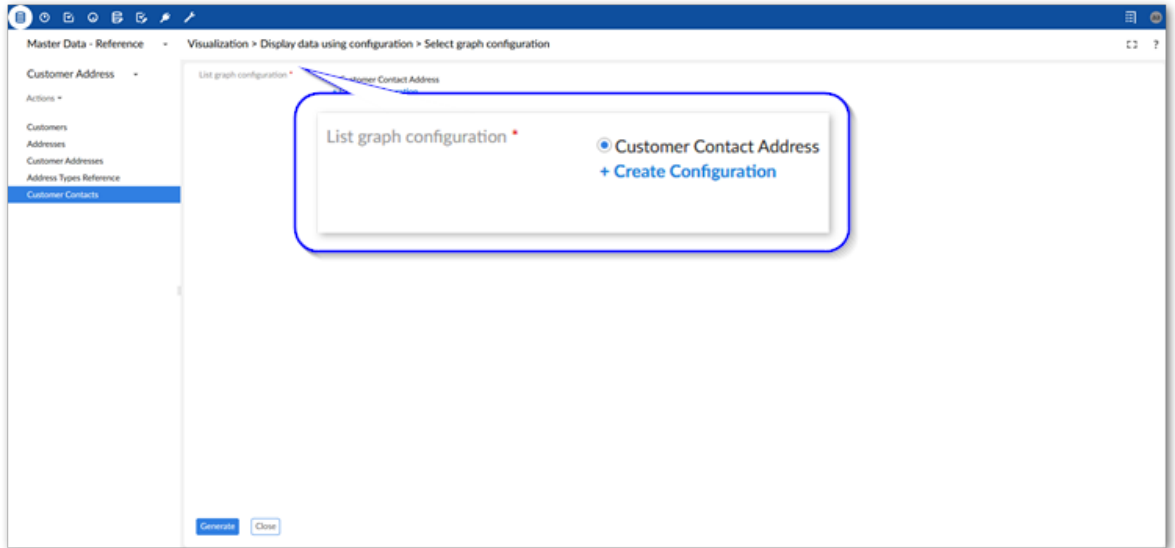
Master Data - Reference

Visualization > Display data using configuration > Select graph configuration

?

Customer Address

Actions

Customers
Addresses
Customer Addresses
Address Types Reference
Customer Contacts

List graph configuration *

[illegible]tomer Contact Address
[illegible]

List graph configuration *

Customer Contact Address
+ Create Configuration

Generate
Close